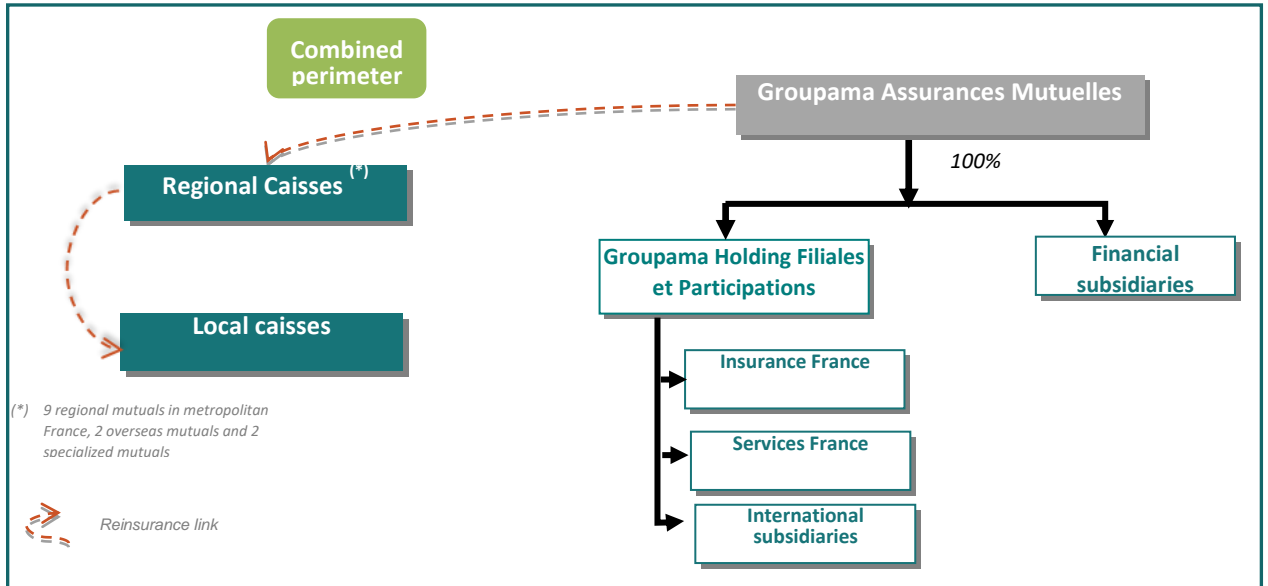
Combined perimeter

Groupama Assurances Mutuelles

100%

Regional Caisses (*)

Local caisses

Groupama Holding Filiales et Participations

Financial subsidiaries

Insurance France

Services France

International subsidiaries

(*) 9 regional mutuals in metropolitan France, 2 overseas mutuals and 2 specialized mutuals

Reinsurance link